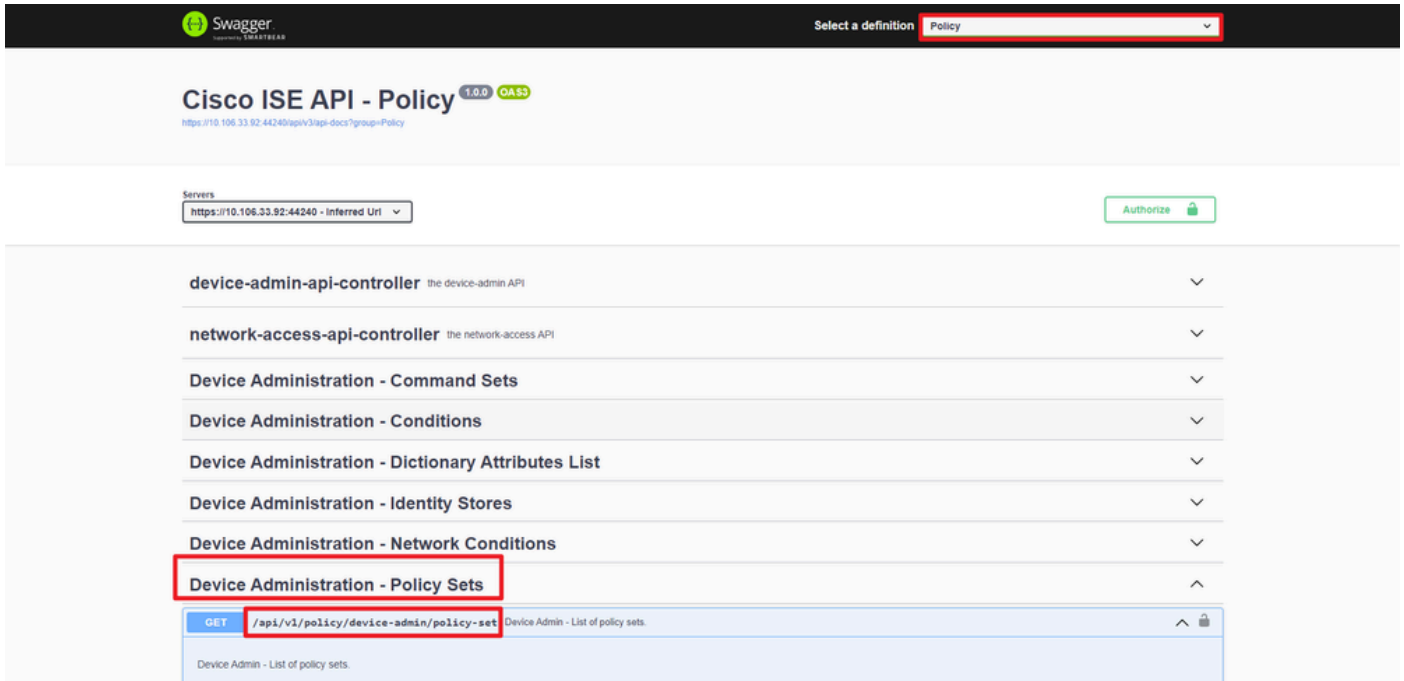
Swagger
Supported by SMARTBEAR

Select a definition Policy

Cisco ISE API - Policy 1.0.0 OAS3
https://10.106.33.92:44240/api/v3/api-docs?group=Policy

Servers
https://10.106.33.92:44240 - Inferred Url

Authorize

device-admin-api-controller the device-admin API

network-access-api-controller the network-access API

Device Administration - Command Sets

Device Administration - Conditions

Device Administration - Dictionary Attributes List

Device Administration - Identity Stores

Device Administration - Network Conditions

Device Administration - Policy Sets

GET /api/v1/policy/device-admin/policy-set Device Admin - List of policy sets.

Device Admin - List of policy sets.